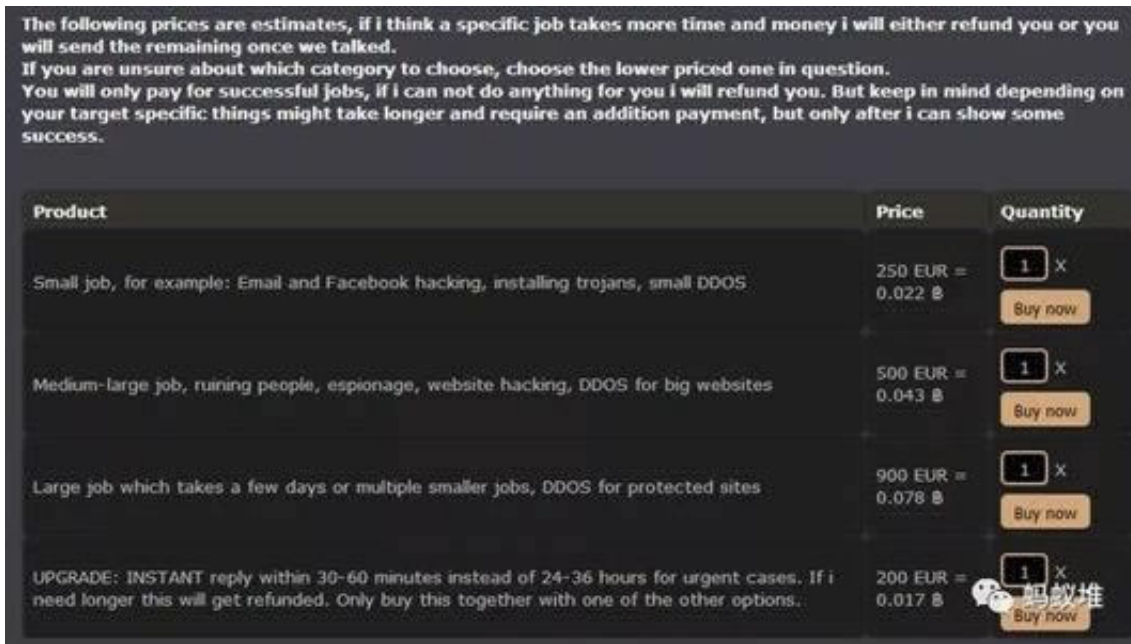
The following prices are estimates, if i think a specific job takes more time and money i will either refund you or you will send the remaining once we talked.
If you are unsure about which category to choose, choose the lower priced one in question.
You will only pay for successful jobs, if i can not do anything for you i will refund you. But keep in mind depending on your target specific things might take longer and require an addition payment, but only after i can show some success.

| Product | Price | Quantity |
|---|---|---|
| Small job, for example: Email and Facebook hacking, installing trojans, small DDOS | 250 EUR = 0.022 B | 1 X Buy now |
| Medium-large job, ruining people, espionage, website hacking, DDOS for big websites | 500 EUR = 0.043 B | 1 X Buy now |
| Large job which takes a few days or multiple smaller jobs, DDOS for protected sites | 900 EUR = 0.078 B | 1 X Buy now |
| UPGRADE: INSTANT reply within 30-60 minutes instead of 24-36 hours for urgent cases. If i need longer this will get refunded. Only buy this together with one of the other options. | 200 EUR = 0.017 B | 1 X Buy now |

蚂蚁堆